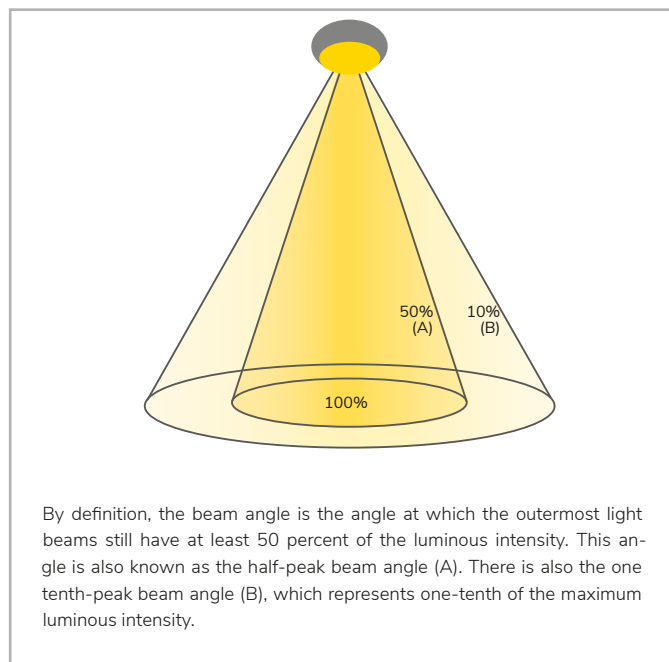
50%
(A)

10%
(B)

100%

By definition, the beam angle is the angle at which the outermost light beams still have at least 50 percent of the luminous intensity. This angle is also known as the half-peak beam angle (A). There is also the one tenth-peak beam angle (B), which represents one-tenth of the maximum luminous intensity.